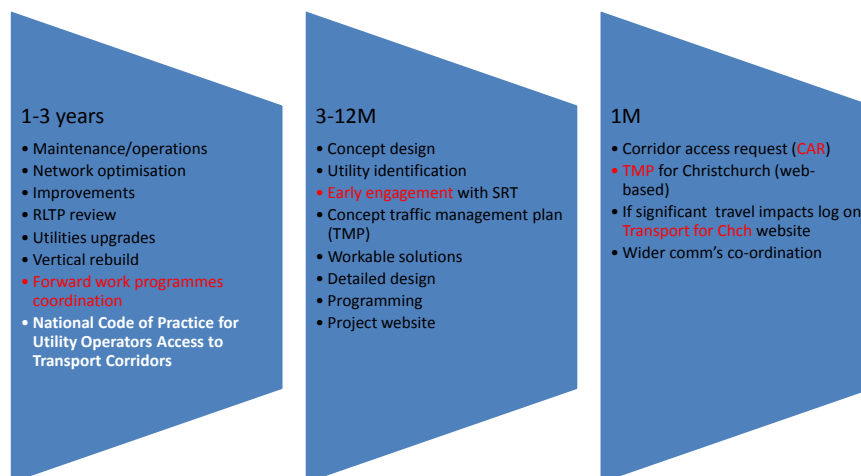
1-3 years

- Maintenance/operations
- Network optimisation
- Improvements
- RLTP review
- Utilities upgrades
- Vertical rebuild
- Forward work programmes coordination
- National Code of Practice for Utility Operators Access to Transport Corridors

3-12M

- Concept design
- Utility identification
- Early engagement with SRT
- Concept traffic management plan (TMP)
- Workable solutions
- Detailed design
- Programming
- Project website

1M

- Corridor access request (CAR)
- TMP for Christchurch (web-based)
- If significant travel impacts log on Transport for Chch website
- Wider comm's co-ordination